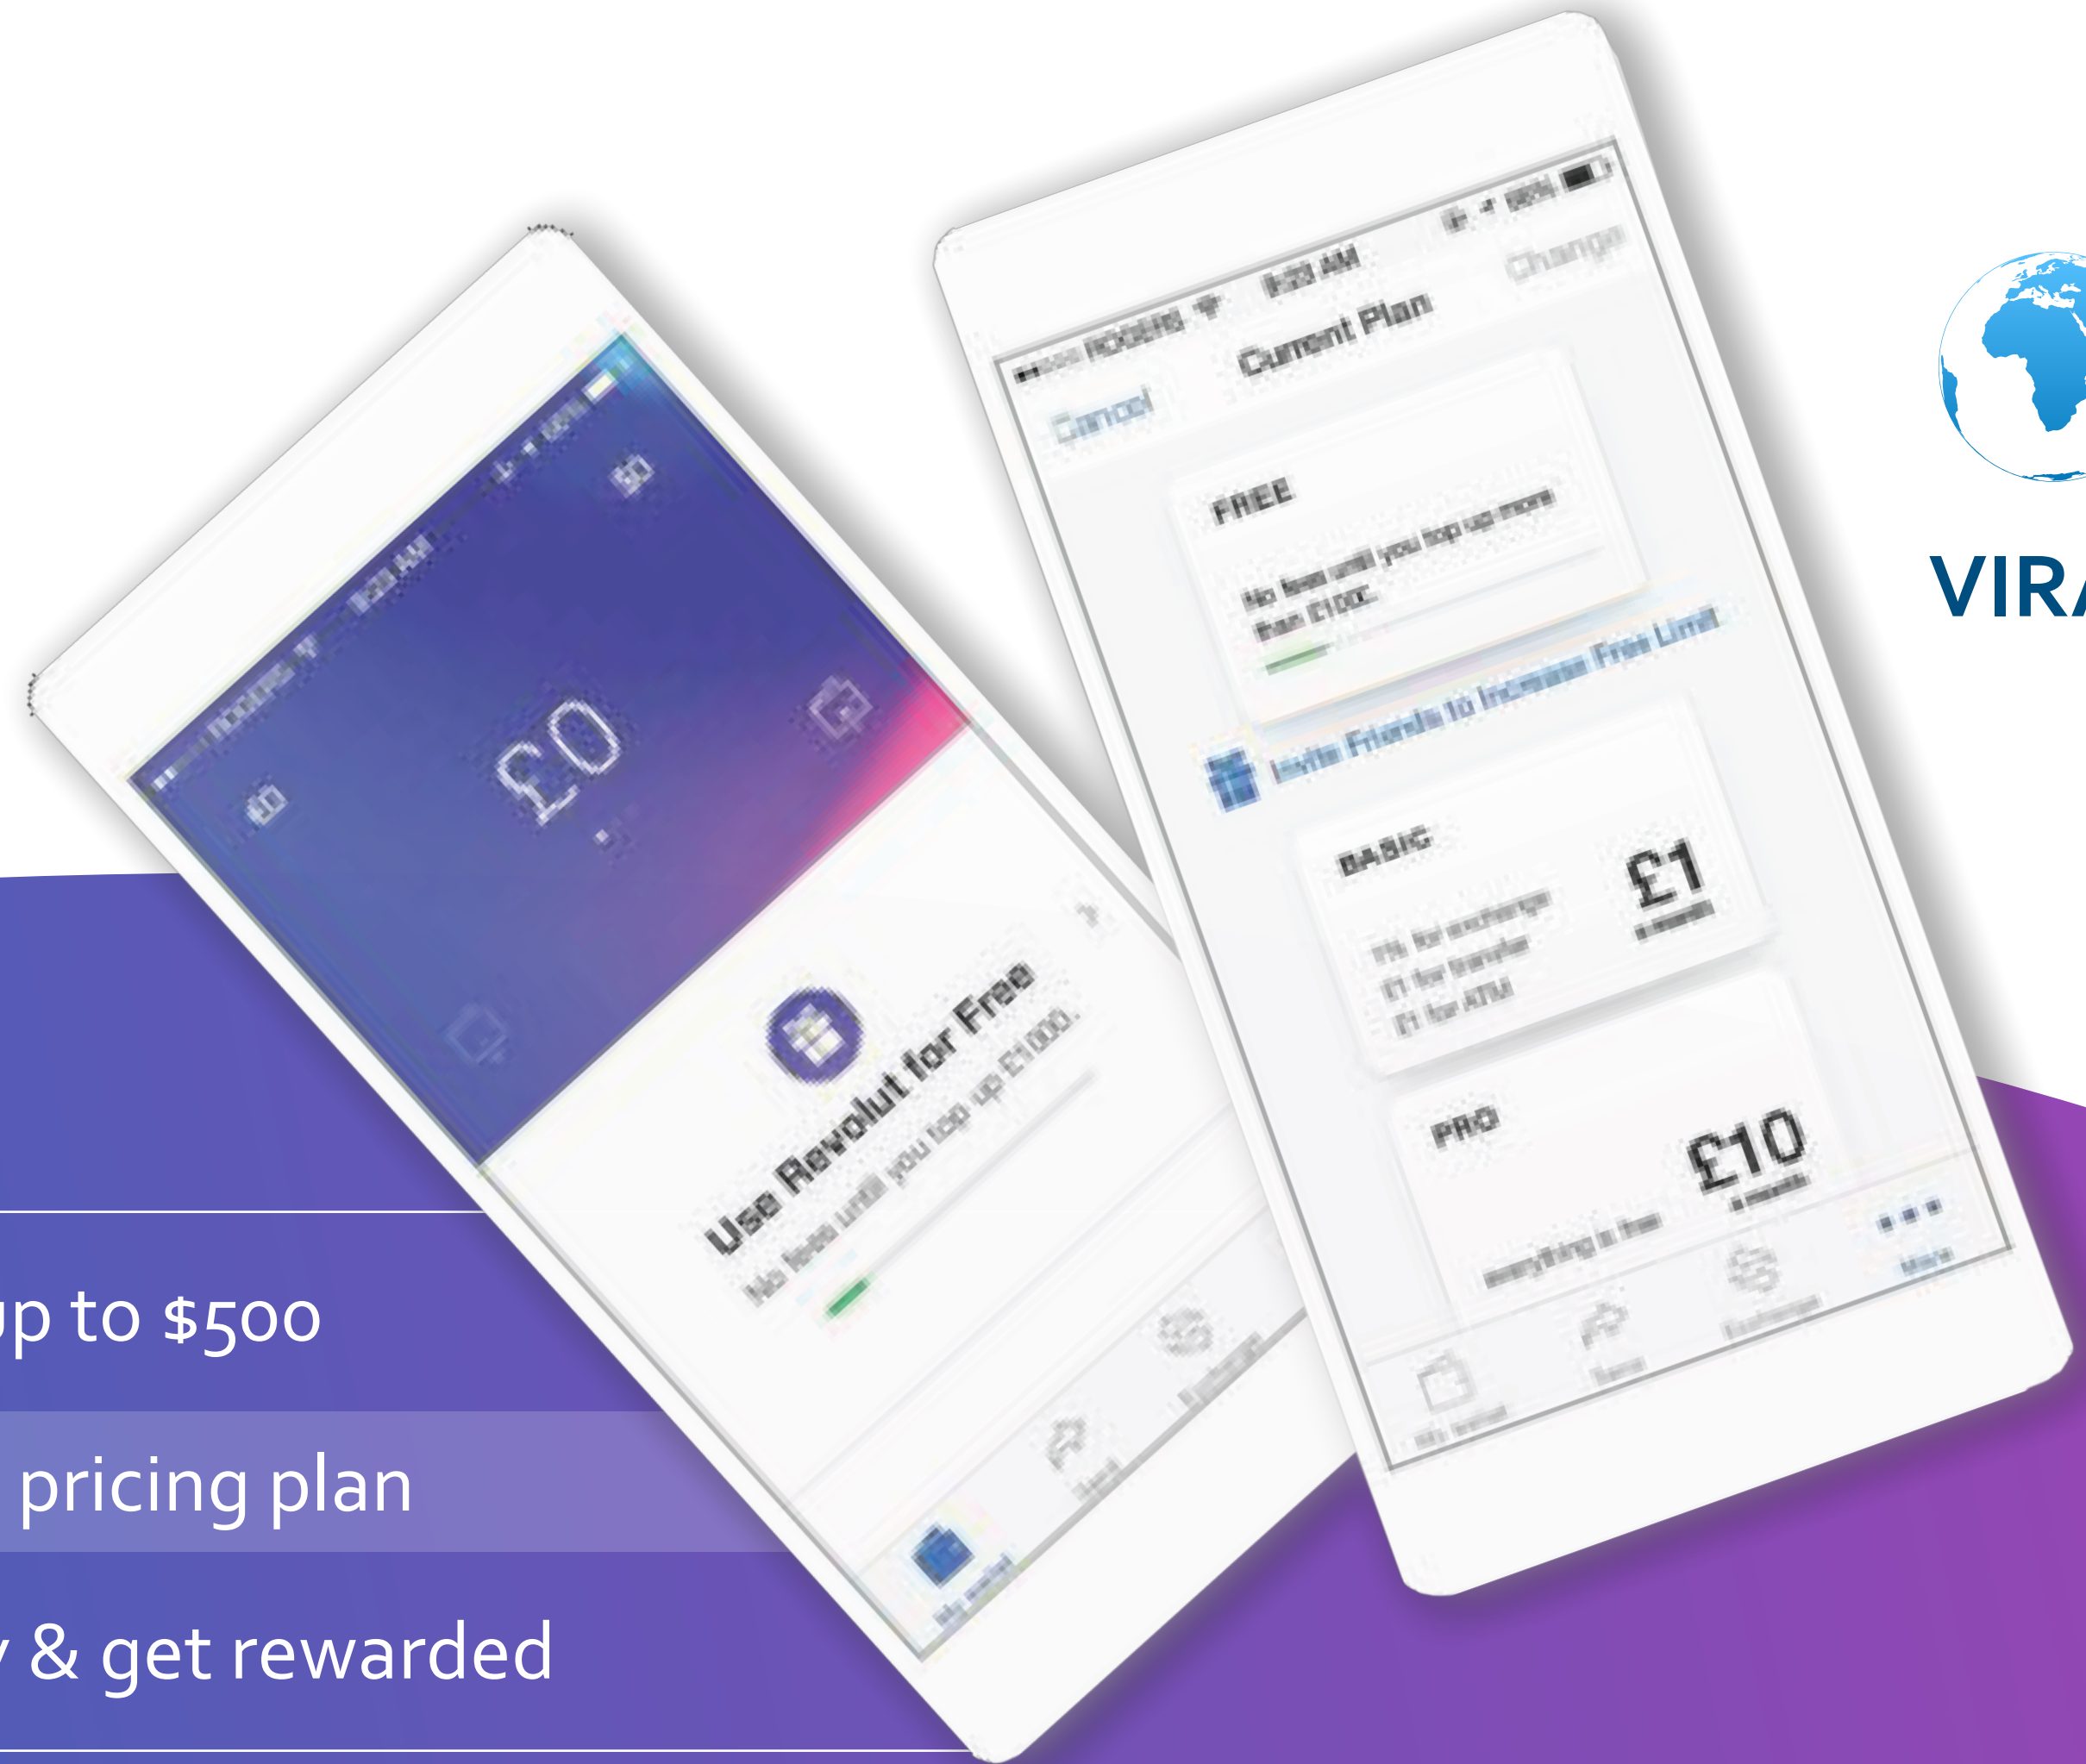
£0

Use Revolut for Free

No fees until you top up £1,000

Cancel

Current Plan

Change

FREE

No fees until you top up more than £1,000

Invite Friends to Increase Free Limit

BASIC

£1

PRO

£10

VIRA

up to $500

pricing plan

& get rewarded